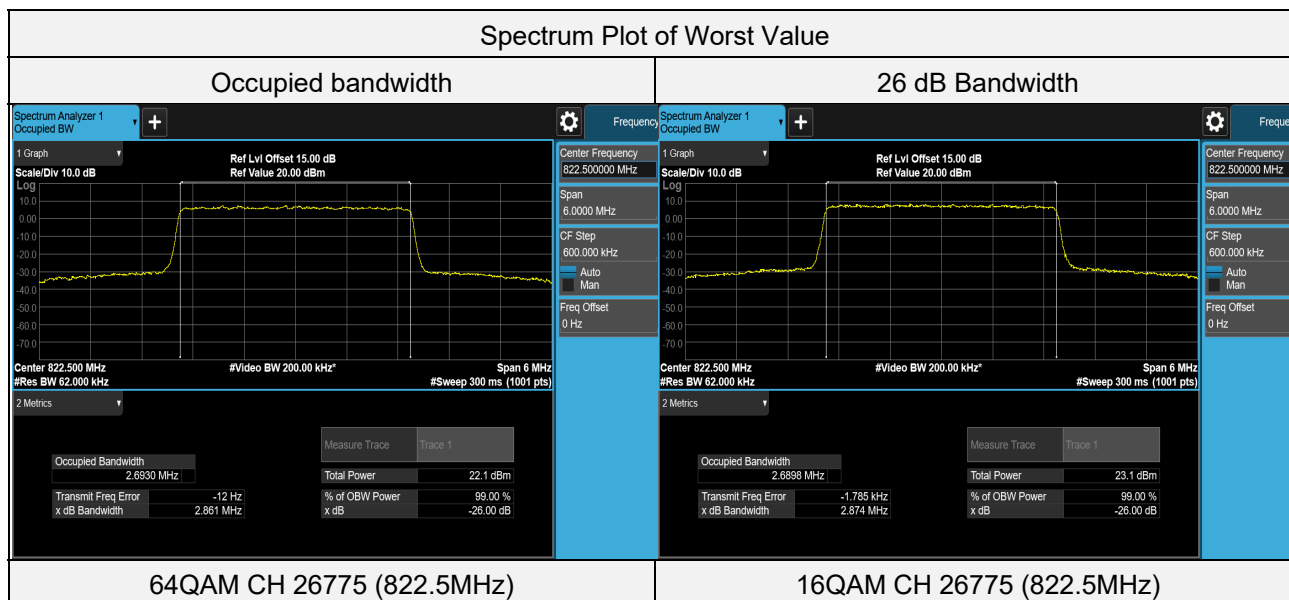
Spectrum Plot of Worst Value

| Occupied bandwidth | 26 dB Bandwidth |
|---|---|
| Spectrum Analyzer 1 Occupied BW + Frequency<br>1 Graph<br>Ref Lvl Offset 15.00 dB<br>Scale/Div 10.0 dB Ref Value 20.00 dBm<br>Log<br>10.0 0.00 -10.0 -20.0 -30.0 -40.0 -50.0 -60.0 -70.0<br>Center 822.500 MHz #Video BW 200.00 kHz* Span 6 MHz<br>#Res BW 62.000 kHz #Sweep 300 ms (1001 pts)<br>Center Frequency 822.500000 MHz<br>Span 6.0000 MHz<br>CF Step 600.000 kHz<br>Auto<br>Man<br>Freq Offset 0 Hz<br>2 Metrics<br>Measure Trace Trace 1<br>Occupied Bandwidth 2.6930 MHz<br>Total Power 22.1 dBm<br>Transmit Freq Error -12 Hz<br>% of OBW Power 99.00 %<br>x dB Bandwidth 2.861 MHz<br>x dB -26.00 dB | Spectrum Analyzer 1 Occupied BW + Freque<br>1 Graph<br>Ref Lvl Offset 15.00 dB<br>Scale/Div 10.0 dB Ref Value 20.00 dBm<br>Log<br>10.0 0.00 -10.0 -20.0 -30.0 -40.0 -50.0 -60.0 -70.0<br>Center 822.500 MHz #Video BW 200.00 kHz* Span 6 MHz<br>#Res BW 62.000 kHz #Sweep 300 ms (1001 pts)<br>Center Frequency 822.500000 MHz<br>Span 6.0000 MHz<br>CF Step 600.000 kHz<br>Auto<br>Man<br>Freq Offset 0 Hz<br>2 Metrics<br>Measure Trace Trace 1<br>Occupied Bandwidth 2.6898 MHz<br>Total Power 23.1 dBm<br>Transmit Freq Error -1.785 kHz<br>% of OBW Power 99.00 %<br>x dB Bandwidth 2.874 MHz<br>x dB -26.00 dB |
| 64QAM CH 26775 (822.5MHz) | 16QAM CH 26775 (822.5MHz) |